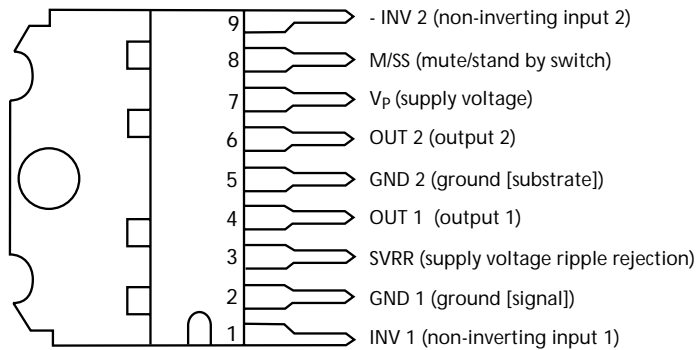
9 - INV 2 (non-inverting input 2)
8 M/SS (mute/stand by switch)
7 $V_P$ (supply voltage)
6 OUT 2 (output 2)
5 GND 2 (ground [substrate])
4 OUT 1 (output 1)
3 SVRR (supply voltage ripple rejection)
2 GND 1 (ground [signal])
1 INV 1 (non-inverting input 1)